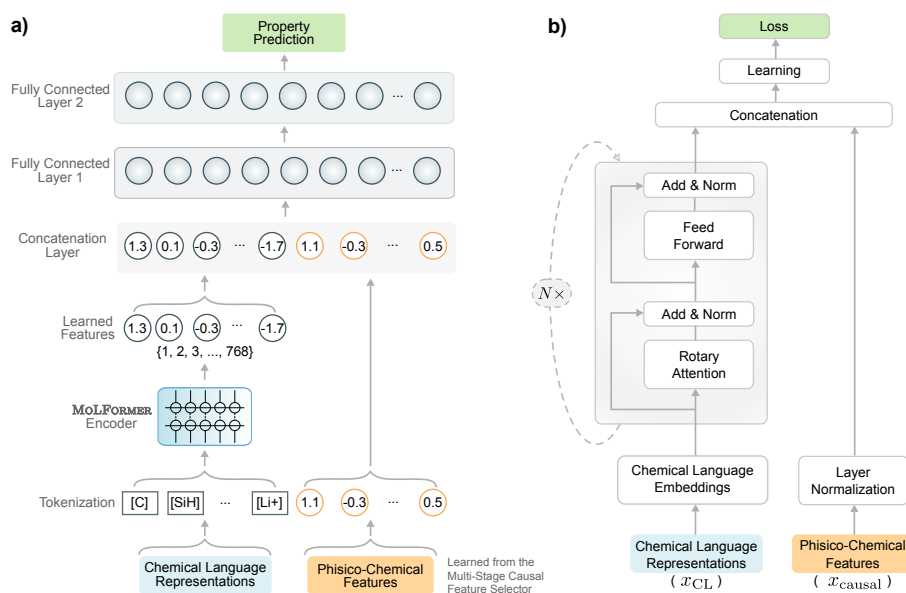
a)

Property Prediction

Fully Connected Layer 2

...

Fully Connected Layer 1

...

Concatenation Layer

1.3 0.1 -0.3 ... -1.7 1.1 -0.3 ... 0.5

Learned Features

1.3 0.1 -0.3 ... -1.7

{1, 2, 3, ..., 768}

MoLFormer Encoder

Tokenization

[C] [SiH] ... [Li+] 1.1 -0.3 ... 0.5

Chemical Language Representations

Phisico-Chemical Features

Learned from the Multi-Stage Causal Feature Selector

b)

Loss

Learning

Concatenation

Add & Norm

Feed Forward

$N\times$

Add & Norm

Rotary Attention

Chemical Language Embeddings

Layer Normalization

Chemical Language Representations

( $x_{\mathrm{CL}}$ )

Phisico-Chemical Features

( $x_{\mathrm{causal}}$ )